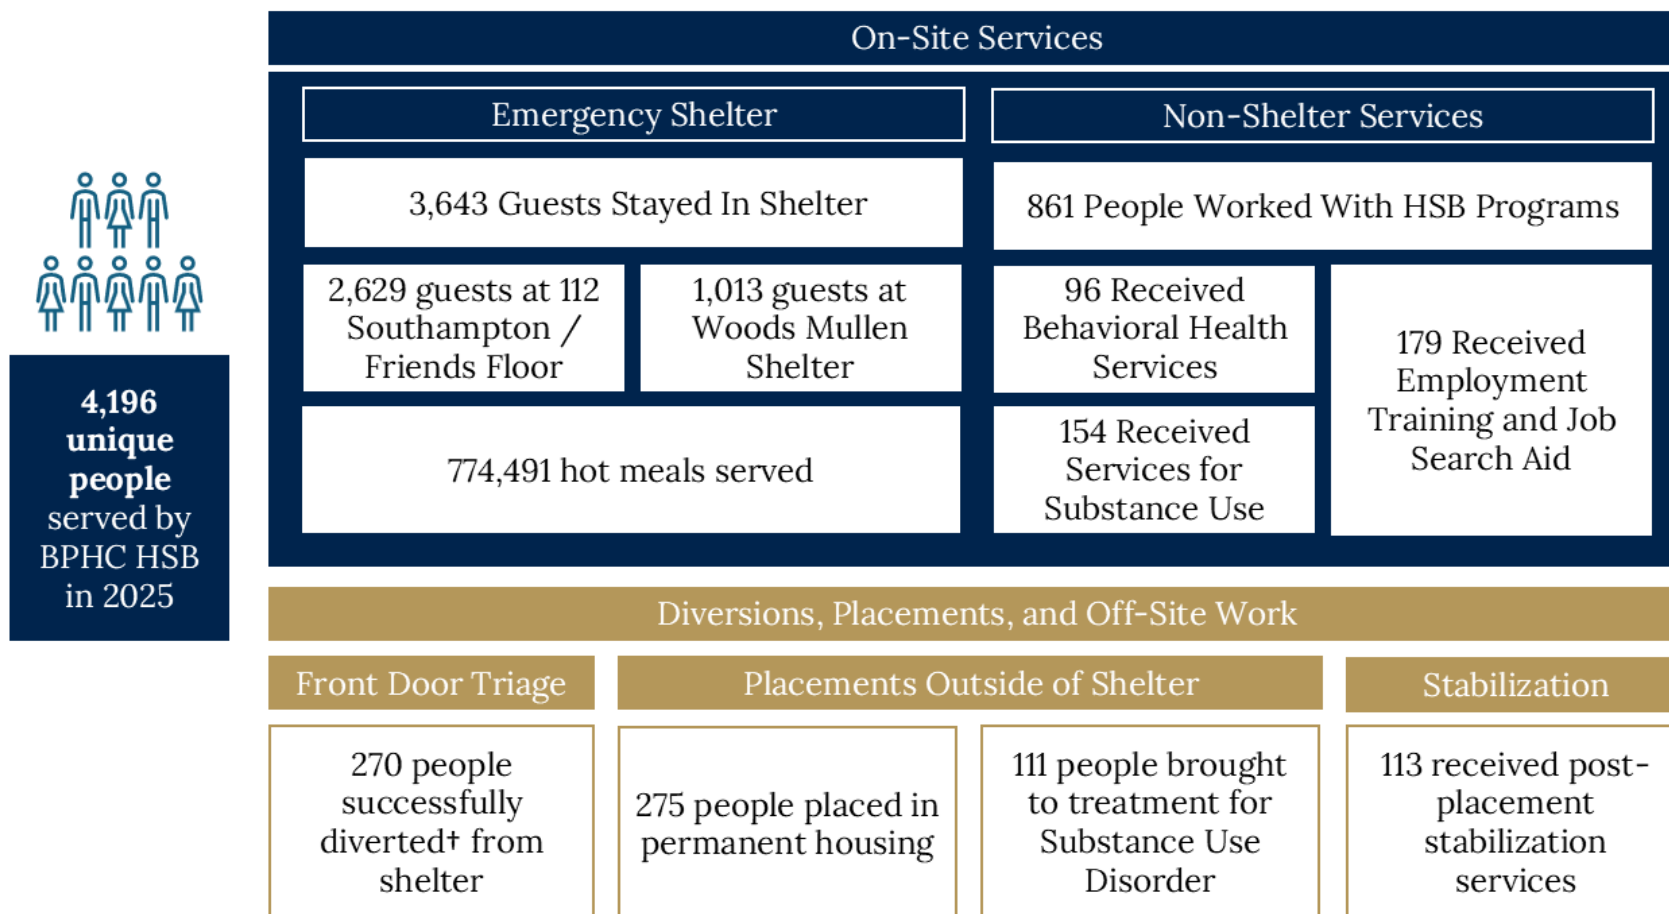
4,196 unique people served by BPHC HSB in 2025

On-Site Services

Emergency Shelter

3,643 Guests Stayed In Shelter

2,629 guests at 112 Southampton / Friends Floor

1,013 guests at Woods Mullen Shelter

774,491 hot meals served

Non-Shelter Services

861 People Worked With HSB Programs

96 Received Behavioral Health Services

154 Received Services for Substance Use

179 Received Employment Training and Job Search Aid

Diversions, Placements, and Off-Site Work

Front Door Triage

270 people successfully diverted† from shelter

Placements Outside of Shelter

275 people placed in permanent housing

111 people brought to treatment for Substance Use Disorder

Stabilization

113 received post-placement stabilization services